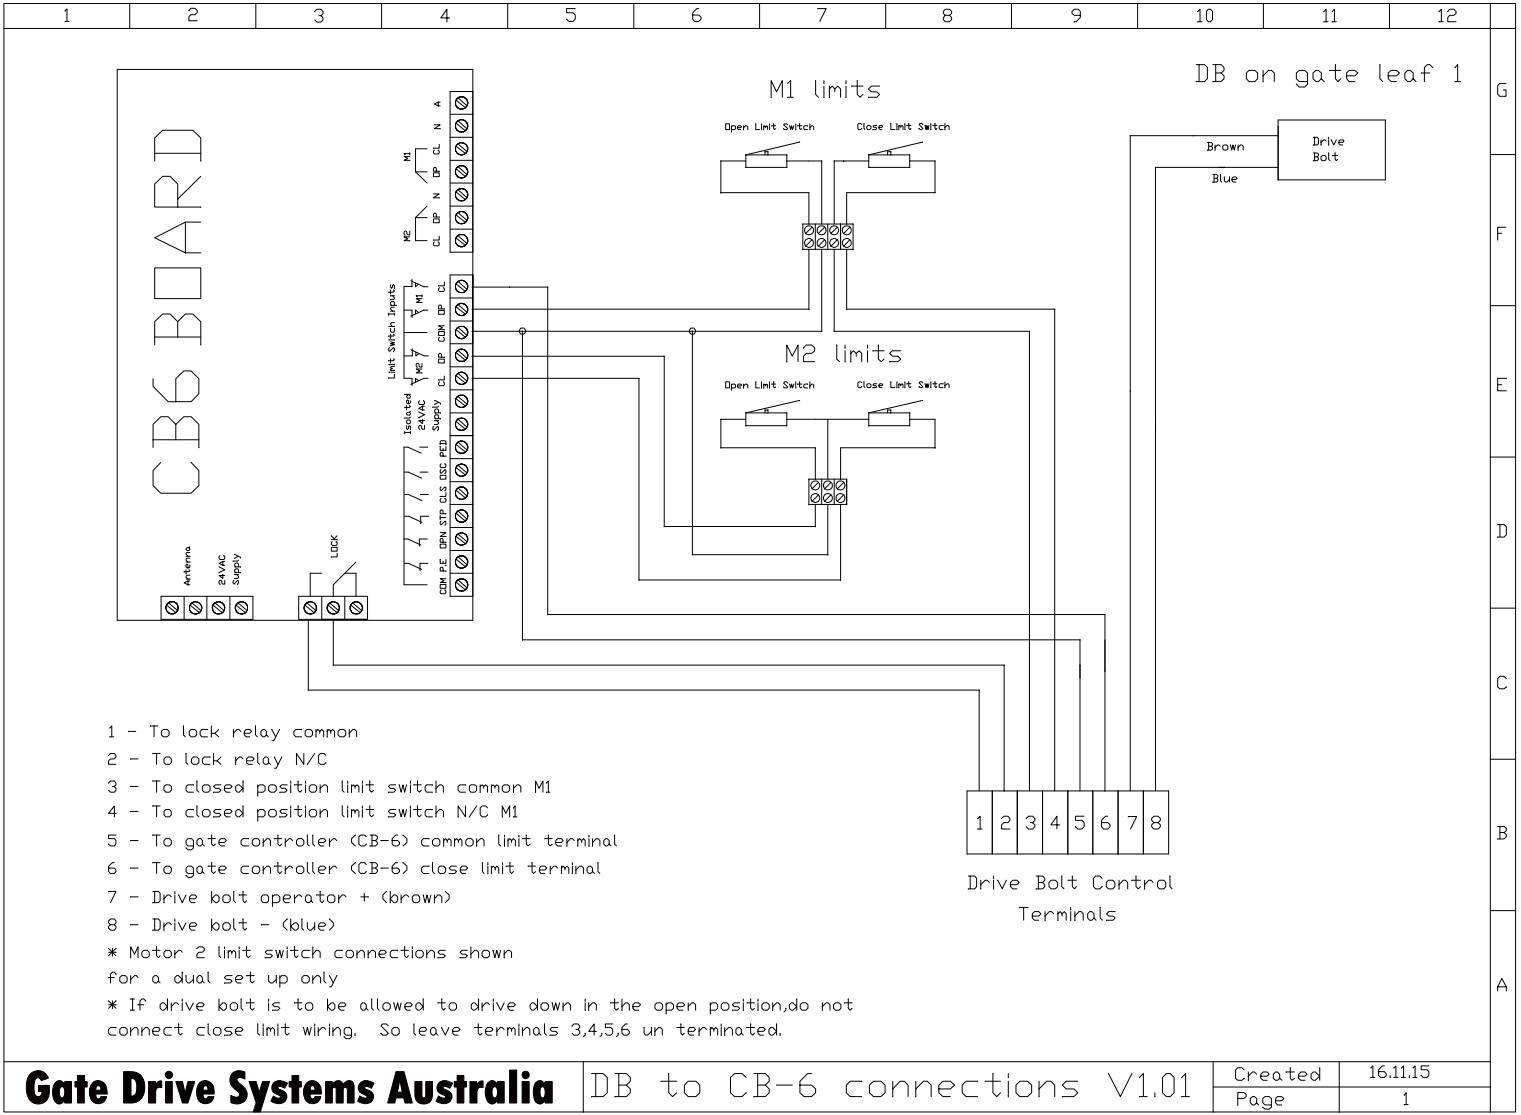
| 1 | 2 | 3 | 4 | 5 | 6 | 7 | 8 | 9 | 10 | 11 | 12 |
|---|---|---|---|---|---|---|---|---|---|---|---|

G
F
E
D
C
B
A

DB on gate leaf 1

CB6 BOARD

A
N
CL
OP
N
OP
CL
M1
M2

Limit Switch Inputs
CL
OP
COM
OP
CL
M1
M2

Isolated 24VAC Supply
PED
OSC
CLS
STP
OPN
P.E
COM

Antenna
24VAC Supply
LOCK

M1 limits
Open Limit Switch
Close Limit Switch

M2 limits
Open Limit Switch
Close Limit Switch

Brown
Blue
Drive Bolt

| 1 | 2 | 3 | 4 | 5 | 6 | 7 | 8 |
|---|---|---|---|---|---|---|---|

Drive Bolt Control Terminals

1 - To lock relay common
2 - To lock relay N/C
3 - To closed position limit switch common M1
4 - To closed position limit switch N/C M1
5 - To gate controller (CB-6) common limit terminal
6 - To gate controller (CB-6) close limit terminal
7 - Drive bolt operator + (brown)
8 - Drive bolt - (blue)
* Motor 2 limit switch connections shown for a dual set up only
* If drive bolt is to be allowed to drive down in the open position,do not connect close limit wiring. So leave terminals 3,4,5,6 un terminated.

Gate Drive Systems Australia
DB to CB-6 connections V1.01
Created 16.11.15
Page 1